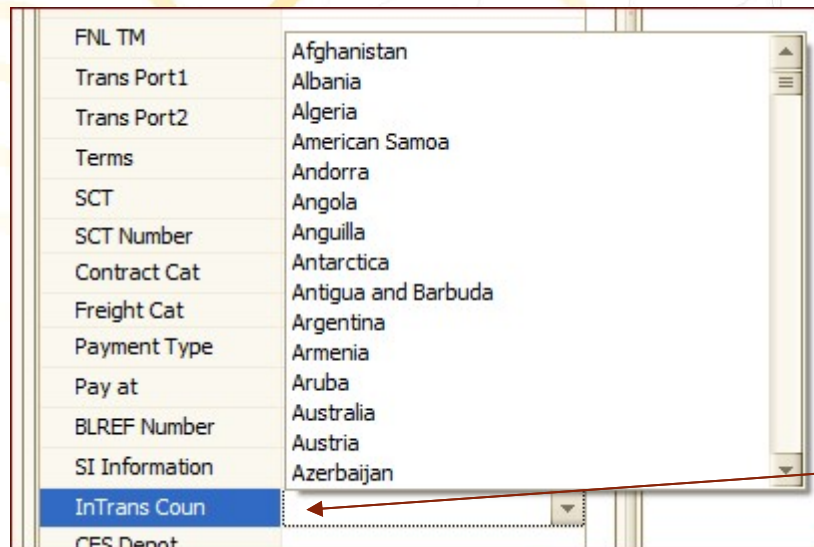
FNL TM
Trans Port1
Trans Port2
Terms
SCT
SCT Number
Contract Cat
Freight Cat
Payment Type
Pay at
BLREF Number
SI Information
InTrans Coun
CFS Depot

Afghanistan
Albania
Algeria
American Samoa
Andorra
Angola
Anguilla
Antarctica
Antigua and Barbuda
Argentina
Armenia
Aruba
Australia
Austria
Azerbaijan